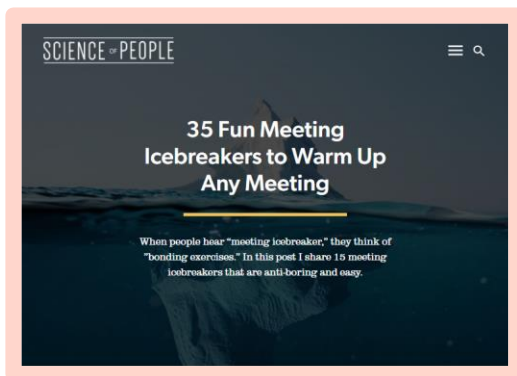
SCIENCE OF PEOPLE

35 Fun Meeting Icebreakers to Warm Up Any Meeting

When people hear "meeting icebreaker," they think of "bonding exercises." In this post I share 15 meeting icebreakers that are anti-boring and easy.